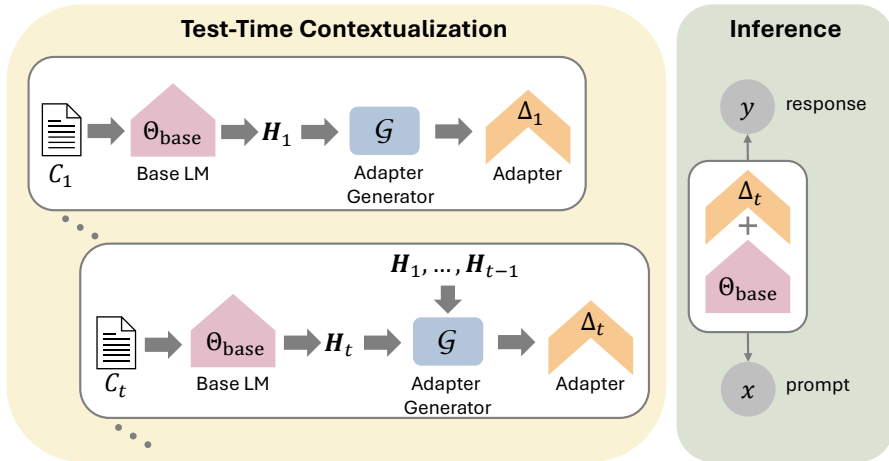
Test-Time Contextualization

$\mathcal{C}_1$

$\Theta_{\text{base}}$

Base LM

$\boldsymbol{H}_1$

$\mathcal{G}$

Adapter Generator

$\Delta_1$

Adapter

$\boldsymbol{H}_1, \ldots, \boldsymbol{H}_{t-1}$

$\mathcal{C}_t$

$\Theta_{\text{base}}$

Base LM

$\boldsymbol{H}_t$

$\mathcal{G}$

Adapter Generator

$\Delta_t$

Adapter

Inference

$y$

response

$\Delta_t$

+

$\Theta_{\text{base}}$

$x$

prompt